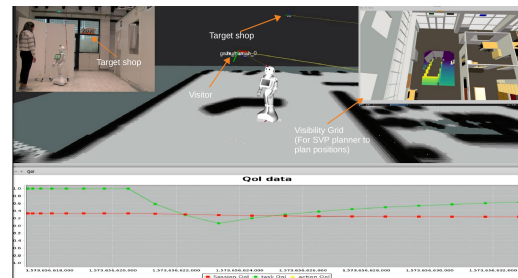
Target shop

Target shop

Visitor

Visibility Grid (For SVP planner to plan positions)

QoI data

Session QoI  task QoI  action QoI

1.0
0.9
0.8
0.7
0.6
0.5
0.4
0.3
0.2
0.1

1,373,656,618,000
1,373,656,620,000
1,373,656,622,000
1,373,656,624,000
1,373,656,626,000
1,373,656,628,000
1,373,656,630,000
1,373,656,632,000